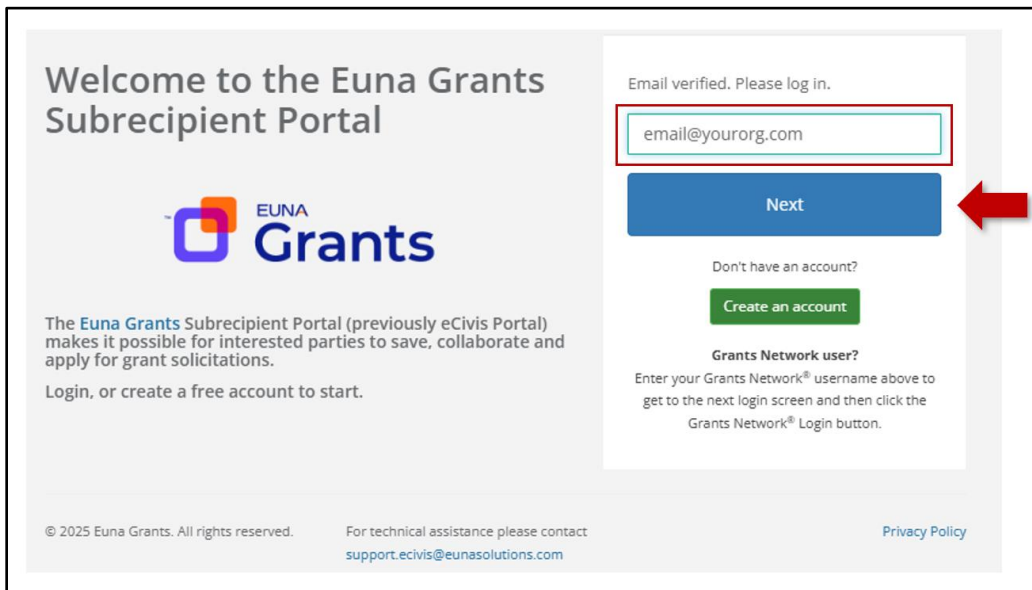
Welcome to the Euna Grants Subrecipient Portal

EUNA
Grants

The Euna Grants Subrecipient Portal (previously eCivis Portal) makes it possible for interested parties to save, collaborate and apply for grant solicitations.

Login, or create a free account to start.

Email verified. Please log in.

email@yourorg.com

Next

Don't have an account?

Create an account

Grants Network user?

Enter your Grants Network® username above to get to the next login screen and then click the Grants Network® Login button.

© 2025 Euna Grants. All rights reserved.

For technical assistance please contact support.ecivis@eunasolutions.com

Privacy Policy